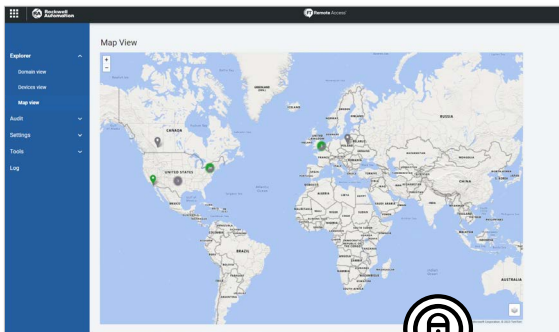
Rockwell Automation

Remote Access

Explorer

Domain view

Devices view

Map view

Audit

Settings

Tools

Log

Map View

+

−

CANADA

UNITED STATES

MEXICO

BRAZIL

RUSSIA

CHINA

INDIA

AUSTRALIA

2

2